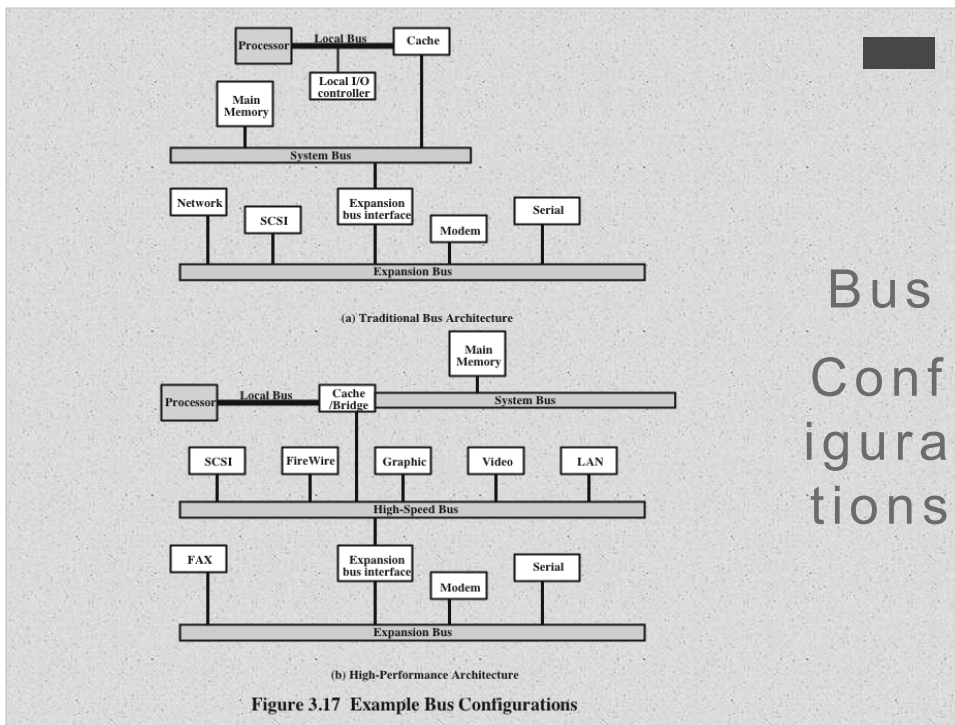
Processor
Local Bus
Cache
Local I/O controller
Main Memory
System Bus
Network
SCSI
Expansion bus interface
Modem
Serial
Expansion Bus

(a) Traditional Bus Architecture

Main Memory
Processor
Local Bus
Cache /Bridge
System Bus
SCSI
FireWire
Graphic
Video
LAN
High-Speed Bus
FAX
Expansion bus interface
Modem
Serial
Expansion Bus

(b) High-Performance Architecture

Figure 3.17 Example Bus Configurations

Bus Configurations